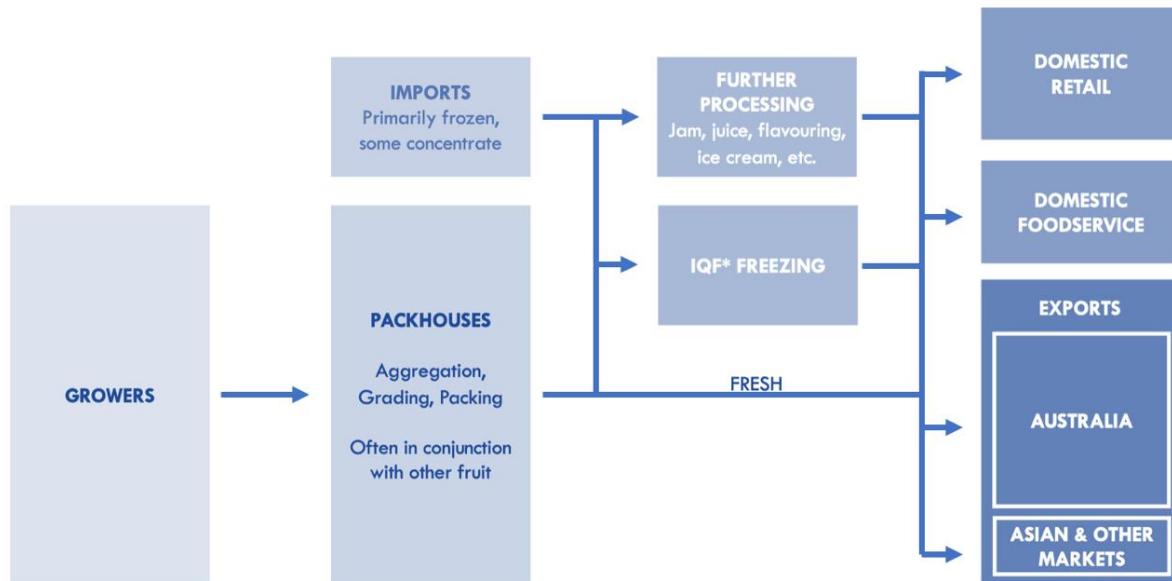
IMPORTS
Primarily frozen, some concentrate

FURTHER PROCESSING
Jam, juice, flavouring, ice cream, etc.

DOMESTIC RETAIL

DOMESTIC FOODSERVICE

IQF* FREEZING

GROWERS

PACKHOUSES

Aggregation, Grading, Packing

Often in conjunction with other fruit

FRESH

EXPORTS

AUSTRALIA

ASIAN & OTHER MARKETS